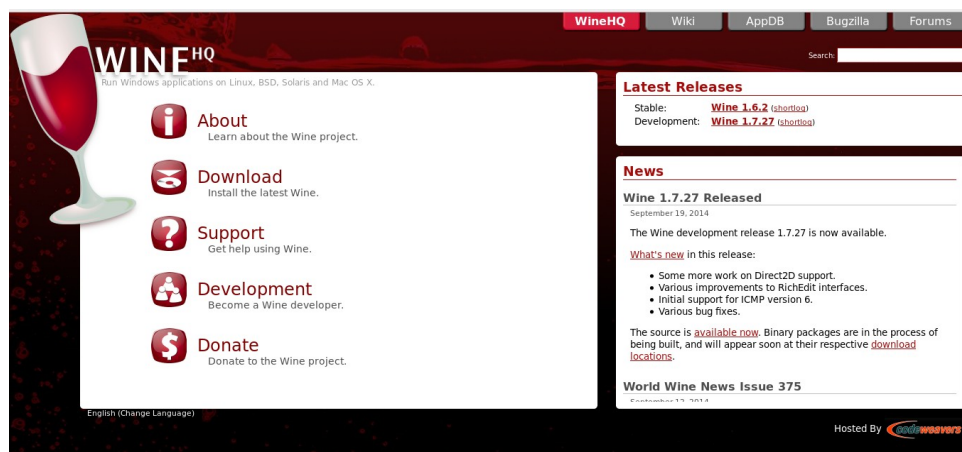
WineHQ Wiki AppDB Bugzilla Forums

WINEHQ

Search:

Run Windows applications on Linux, BSD, Solaris and Mac OS X.

About
Learn about the Wine project.

Download
Install the latest Wine.

Support
Get help using Wine.

Development
Become a Wine developer.

Donate
Donate to the Wine project.

Latest Releases

Stable: Wine 1.6.2 (shortlog)
Development: Wine 1.7.27 (shortlog)

News

Wine 1.7.27 Released

September 19, 2014

The Wine development release 1.7.27 is now available.

What's new in this release:

- Some more work on Direct2D support.
- Various improvements to RichEdit interfaces.
- Initial support for ICMP version 6.
- Various bug fixes.

The source is available now. Binary packages are in the process of being built, and will appear soon at their respective download locations.

World Wine News Issue 375

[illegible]

English (Change Language)

Hosted By codeweavers